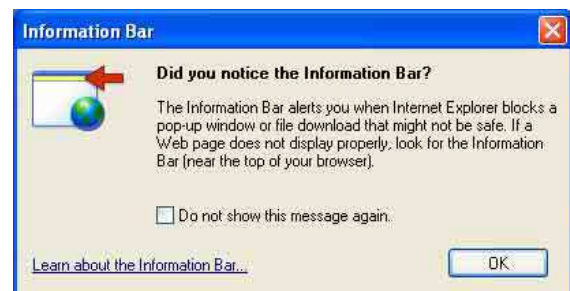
Information Bar

Did you notice the Information Bar?

The Information Bar alerts you when Internet Explorer blocks a pop-up window or file download that might not be safe. If a Web page does not display properly, look for the Information Bar (near the top of your browser).

Do not show this message again.

Learn about the Information Bar...

OK